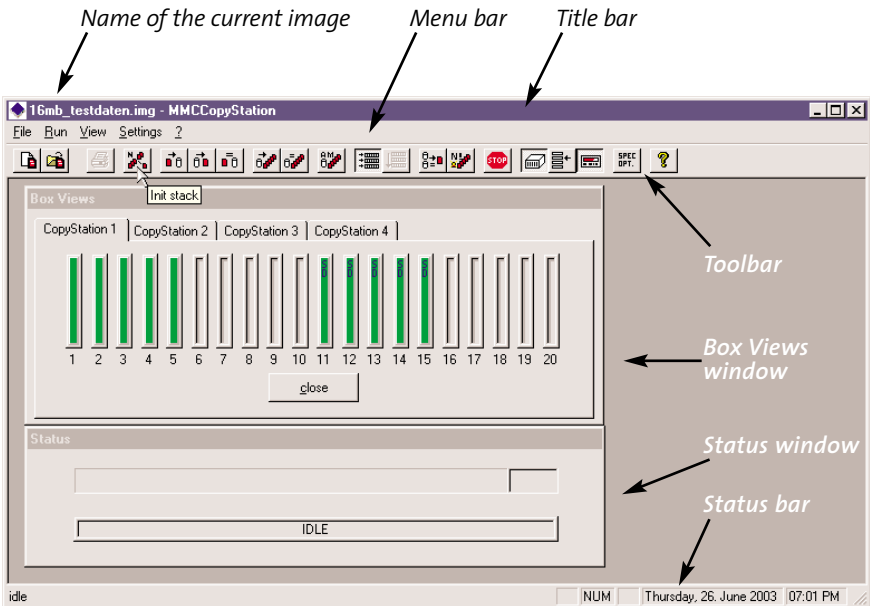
Name of the current image

Menu bar

Title bar

16mb_testdaten.img - MMCCopyStation

File Run View Settings ?

Init stack

SPEC OPT.

STOP

Toolbar

Box Views

CopyStation 1 CopyStation 2 CopyStation 3 CopyStation 4

S D S D S D S D S D

1 2 3 4 5 6 7 8 9 10 11 12 13 14 15 16 17 18 19 20

close

Box Views window

Status

Status window

IDLE

Status bar

idle NUM Thursday, 26. June 2003 07:01 PM